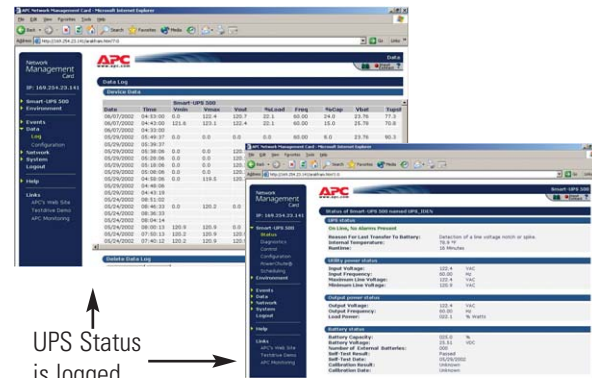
APC Network Management Card - Microsoft Internet Explorer

File Edit View Favorites Tools Help

Network Management Card

IP: 169.254.23.141

Smart-UPS 500
Environment

Events
Data
Log
Configuration
Network
System
Logout

Help

Links
APC's Web Site
Testdrive Demo
APC Monitoring

APC

Data

Data Log

Device Data

Smart-UPS 500

| Date | Time | Vmin | Vmax | Vout | %Load | Freq | %Cap | Vbat | Tupsl |
|---|---|---|---|---|---|---|---|---|---|
| 06/07/2002 | 04:53:00 | 0.0 | 122.4 | 120.7 | 22.1 | 60.00 | 24.0 | 23.76 | 77.3 |
| 06/07/2002 | 04:43:00 | 121.6 | 123.1 | 122.4 | 22.1 | 60.00 | 15.0 | 23.76 | 70.8 |
| 06/07/2002 | 04:33:00 | | | | | | | | |
| 05/29/2002 | 05:49:37 | 0.0 | 0.0 | 0.0 | 60.00 | 0.0 | | 23.76 | 90.3 |
| 05/29/2002 | 05:39:37 | | | | | | | | |
| 05/29/2002 | 05:38:06 | 0.0 | 0.0 | | | | | | |
| 05/29/2002 | 05:28:06 | 0.0 | 0.0 | | | | | | |
| 05/29/2002 | 05:18:06 | 0.0 | 0.0 | | | | | | |
| 05/29/2002 | 05:08:06 | 0.0 | 0.0 | | | | | | |
| 05/29/2002 | 04:58:06 | 0.0 | 119.5 | | | | | | |
| 05/29/2002 | 04:48:06 | | | | | | | | |
| 05/29/2002 | 04:43:18 | | | | | | | | |
| 05/24/2002 | 08:51:02 | | | | | | | | |
| 05/24/2002 | 08:46:33 | 0.0 | 120.2 | | | | | | |
| 05/24/2002 | 08:36:33 | | | | | | | | |
| 05/24/2002 | 08:04:14 | | | | | | | | |
| 05/24/2002 | 08:00:13 | 120.9 | 120.9 | | | | | | |
| 05/24/2002 | 07:50:13 | 120.2 | 120.9 | | | | | | |
| 05/24/2002 | 07:40:12 | 120.2 | 120.9 | | | | | | |

Delete Data Log

APC Network Management Card - Microsoft Internet Explorer

File Edit View Favorites Tools Help

Network Management Card

IP: 169.254.23.141

Smart-UPS 500
Status
Diagnostics
Control
Configuration
PowerChute®
Scheduling
Environment

Events
Data
Network
System
Logout

Help

Links
APC's Web Site
Testdrive Demo
APC Monitoring

APC

Smart-UPS 500

Status of Smart-UPS 500 named UPS_IDEN

UPS status
On Line, No Alarms Present

Reason For Last Transfer To Battery: Detection of a line voltage notch or spike.
Internal Temperature: 78.8 °F
Runtime: 18 Minutes

Utility power status
Input Voltage: 122.4 VAC
Input Frequency: 60.00 Hz
Maximum Line Voltage: 122.4 VAC
Minimum Line Voltage: 120.9 VAC

Output power status
Output Voltage: 122.4 VAC
Output Frequency: 60.00 Hz
Load Power: 022.1 % Watts

Battery status
Battery Capacity: 025.0 %
Battery Voltage: 23.51 VDC
Number of External Batteries: 000
Self-Test Result: Passed
Self-Test Date: 05/29/2002
Calibration Result: Unknown
Calibration Date: Unknown

UPS Status is logged